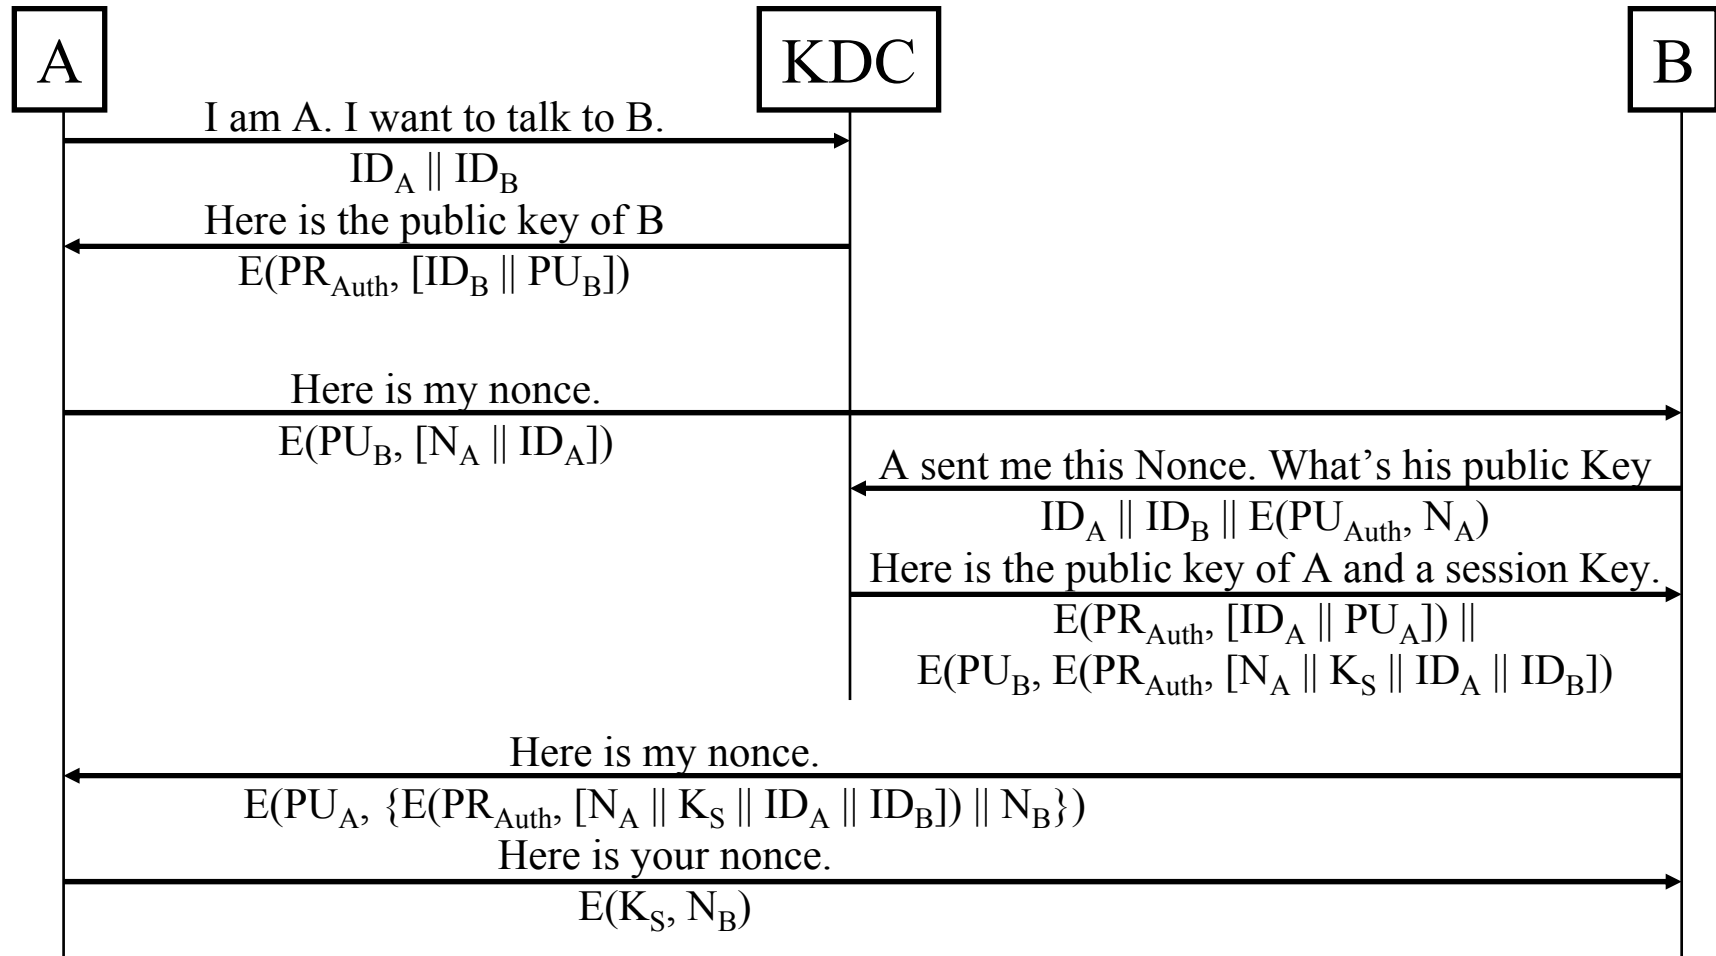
A

KDC

B

I am A. I want to talk to B.

$ID_A \parallel ID_B$

Here is the public key of B

$E(PR_{Auth}, [ID_B \parallel PU_B])$

Here is my nonce.

$E(PU_B, [N_A \parallel ID_A])$

A sent me this Nonce. What’s his public Key

$ID_A \parallel ID_B \parallel E(PU_{Auth}, N_A)$

Here is the public key of A and a session Key.

$E(PR_{Auth}, [ID_A \parallel PU_A]) \parallel$

$E(PU_B, E(PR_{Auth}, [N_A \parallel K_S \parallel ID_A \parallel ID_B])$

Here is my nonce.

$E(PU_A, \{E(PR_{Auth}, [N_A \parallel K_S \parallel ID_A \parallel ID_B]) \parallel N_B\})$

Here is your nonce.

$E(K_S, N_B)$